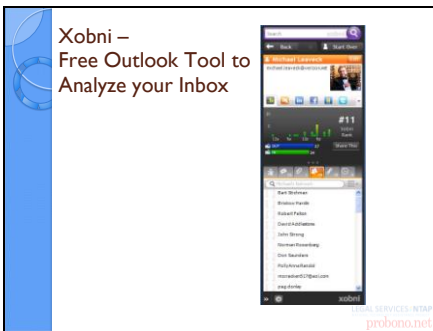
Xobni –
Free Outlook Tool to Analyze your Inbox

Search

Back

Start Over

Michael Leonard

#11

Share This

Bart Strohman

Bradley Handt

Robert Fallon

David Addleston

John Strong

Norman Rosenberg

Don Saunders

HollyAnne Randall

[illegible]

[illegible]

xobni

LEGAL SERVICES NTAP
probono.net